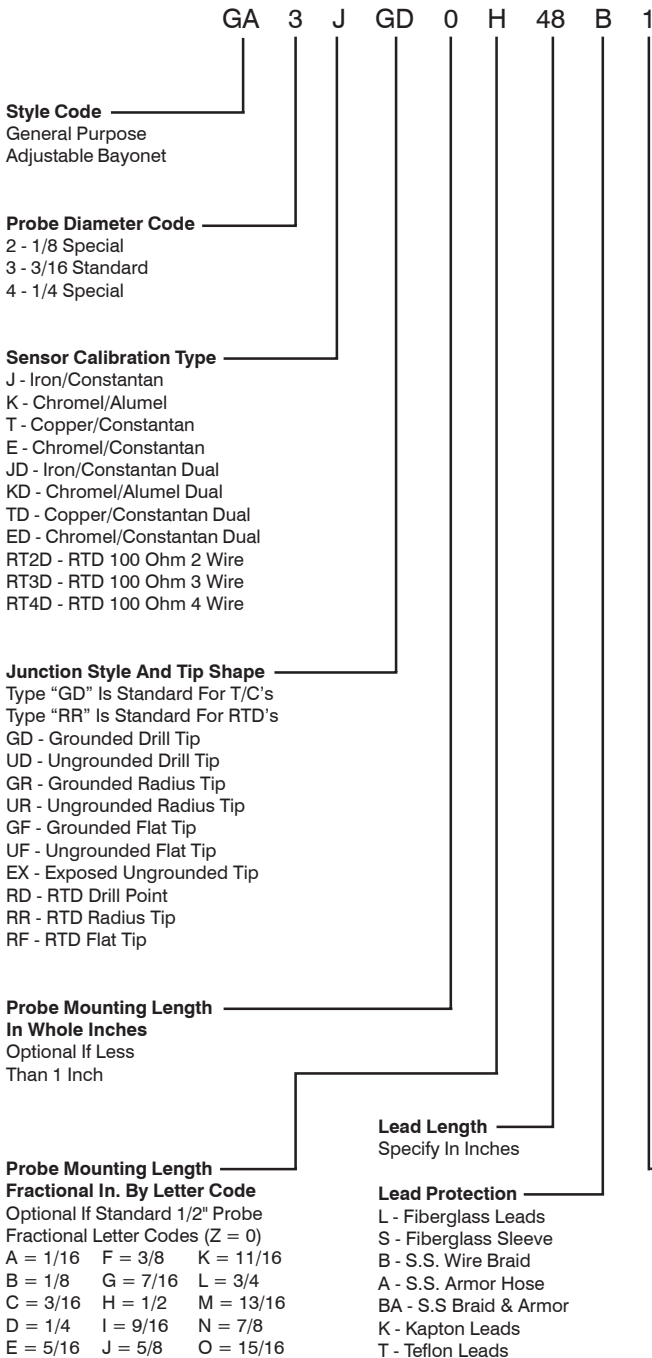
GA 3 J GD 0 H 48 B 1

Style Code
General Purpose
Adjustable Bayonet

Probe Diameter Code
2 - 1/8 Special
3 - 3/16 Standard
4 - 1/4 Special

Sensor Calibration Type
J - Iron/Constantan
K - Chromel/Alumel
T - Copper/Constantan
E - Chromel/Constantan
JD - Iron/Constantan Dual
KD - Chromel/Alumel Dual
TD - Copper/Constantan Dual
ED - Chromel/Constantan Dual
RT2D - RTD 100 Ohm 2 Wire
RT3D - RTD 100 Ohm 3 Wire
RT4D - RTD 100 Ohm 4 Wire

Junction Style And Tip Shape
Type "GD" Is Standard For T/C's
Type "RR" Is Standard For RTD's
GD - Grounded Drill Tip
UD - Ungrounded Drill Tip
GR - Grounded Radius Tip
UR - Ungrounded Radius Tip
GF - Grounded Flat Tip
UF - Ungrounded Flat Tip
EX - Exposed Ungrounded Tip
RD - RTD Drill Point
RR - RTD Radius Tip
RF - RTD Flat Tip

Probe Mounting Length
In Whole Inches
Optional If Less
Than 1 Inch

Probe Mounting Length
Fractional In. By Letter Code
Optional If Standard 1/2" Probe
Fractional Letter Codes (Z = 0)
A = 1/16 F = 3/8 K = 11/16
B = 1/8 G = 7/16 L = 3/4
C = 3/16 H = 1/2 M = 13/16
D = 1/4 I = 9/16 N = 7/8
E = 5/16 J = 5/8 O = 15/16

Lead Length
Specify In Inches

Lead Protection
L - Fiberglass Leads
S - Fiberglass Sleeve
B - S.S. Wire Braid
A - S.S. Armor Hose
BA - S.S Braid & Armor
K - Kapton Leads
T - Teflon Leads